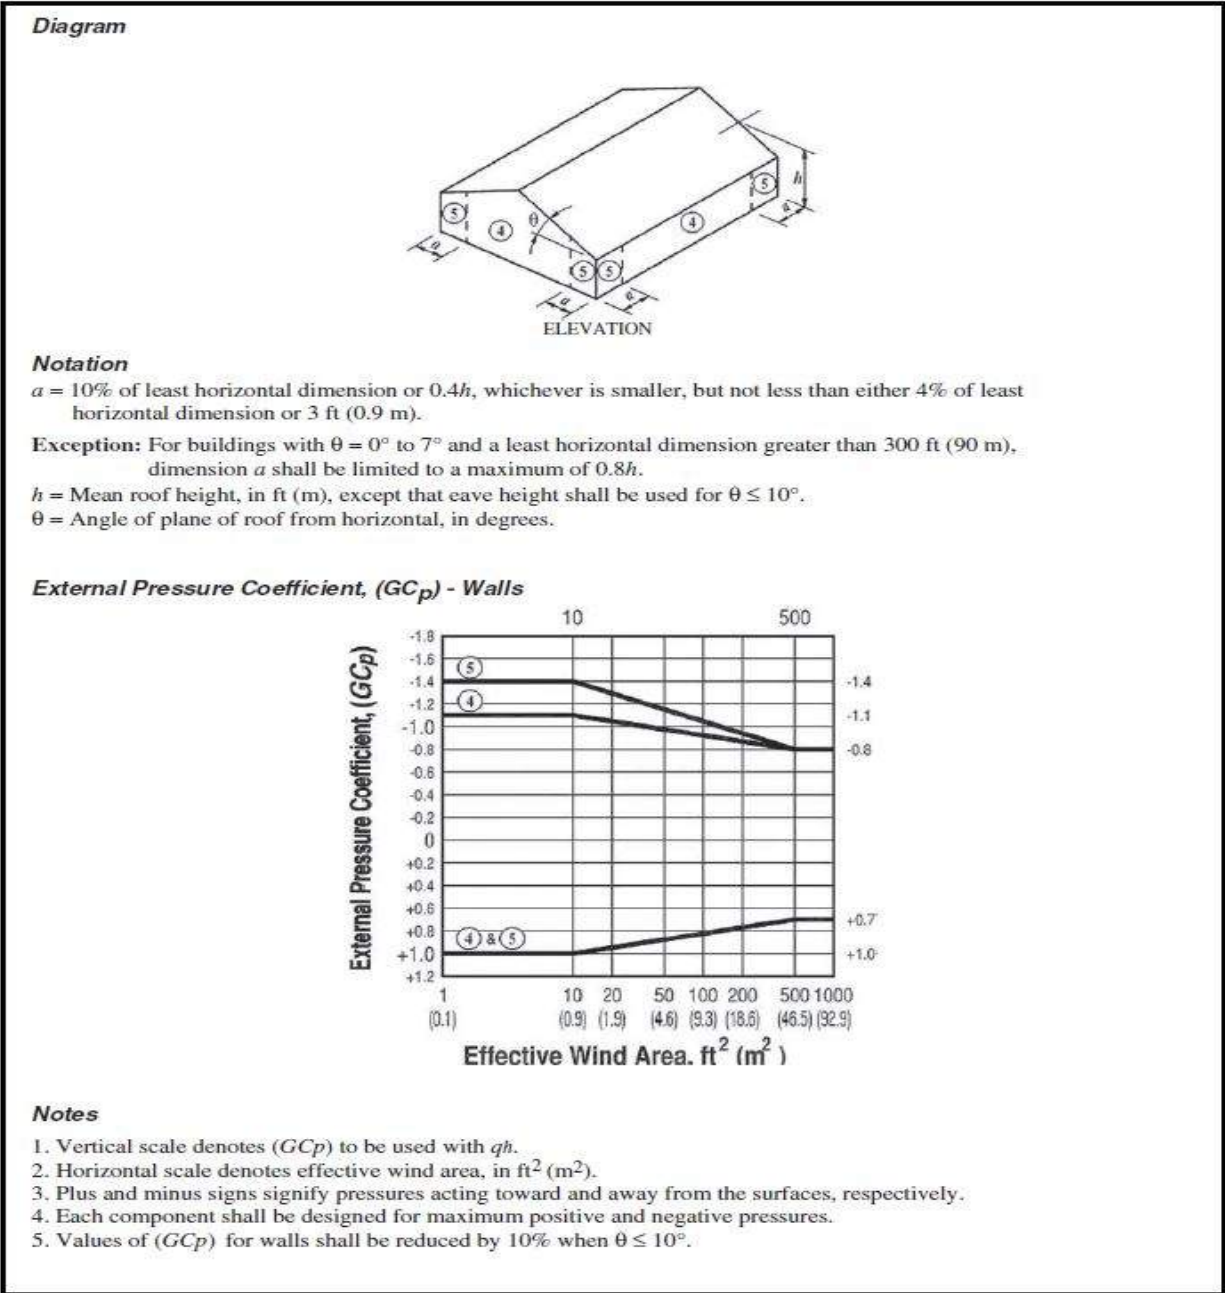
Diagram

5
4
θ
4
5
h
a
5
5
5
a
a
a
ELEVATION

Notation
$a$ = 10% of least horizontal dimension or 0.4$h$, whichever is smaller, but not less than either 4% of least horizontal dimension or 3 ft (0.9 m).

Exception: For buildings with θ = 0° to 7° and a least horizontal dimension greater than 300 ft (90 m), dimension $a$ shall be limited to a maximum of 0.8$h$.
$h$ = Mean roof height, in ft (m), except that eave height shall be used for θ ≤ 10°.
θ = Angle of plane of roof from horizontal, in degrees.

External Pressure Coefficient, ($GC_p$) - Walls

10
500
-1.8
-1.6
-1.4
-1.2
-1.0
-0.8
-0.6
-0.4
-0.2
0
+0.2
+0.4
+0.6
+0.8
+1.0
+1.2
5
4
4 & 5
-1.4
-1.1
-0.8
+0.7
+1.0
External Pressure Coefficient, ($GCp$)
1 (0.1)
10 (0.9)
20 (1.9)
50 (4.6)
100 (9.3)
200 (18.6)
500 (46.5)
1000 (92.9)
Effective Wind Area. ft$^2$ (m$^2$ )

Notes
1. Vertical scale denotes ($GCp$) to be used with $qh$.
2. Horizontal scale denotes effective wind area, in ft$^2$ (m$^2$).
3. Plus and minus signs signify pressures acting toward and away from the surfaces, respectively.
4. Each component shall be designed for maximum positive and negative pressures.
5. Values of ($GCp$) for walls shall be reduced by 10% when θ ≤ 10°.